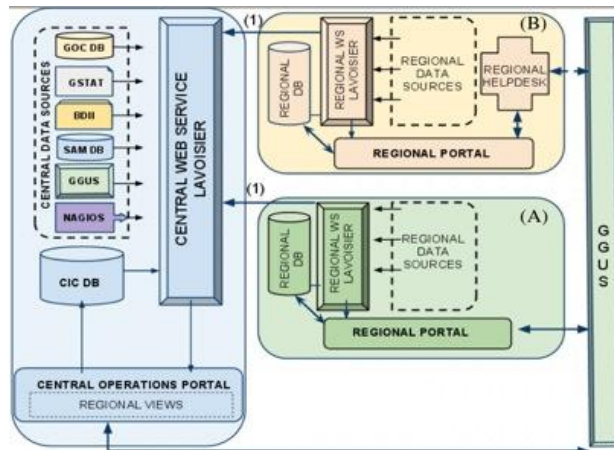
CENTRAL DATA SOURCES

GOC DB

GSTAT

BDII

SAM DB

GGUS

NAGIOS

CENTRAL WEB SERVICE LAVOISIER

CIC DB

CENTRAL OPERATIONS PORTAL

REGIONAL VIEWS

(1)

(B)

REGIONAL DB

REGIONAL WS LAVOISIER

REGIONAL DATA SOURCES

REGIONAL HELPDESK

REGIONAL PORTAL

(1)

(A)

REGIONAL DB

REGIONAL WS LAVOISIER

REGIONAL DATA SOURCES

REGIONAL PORTAL

GGUS